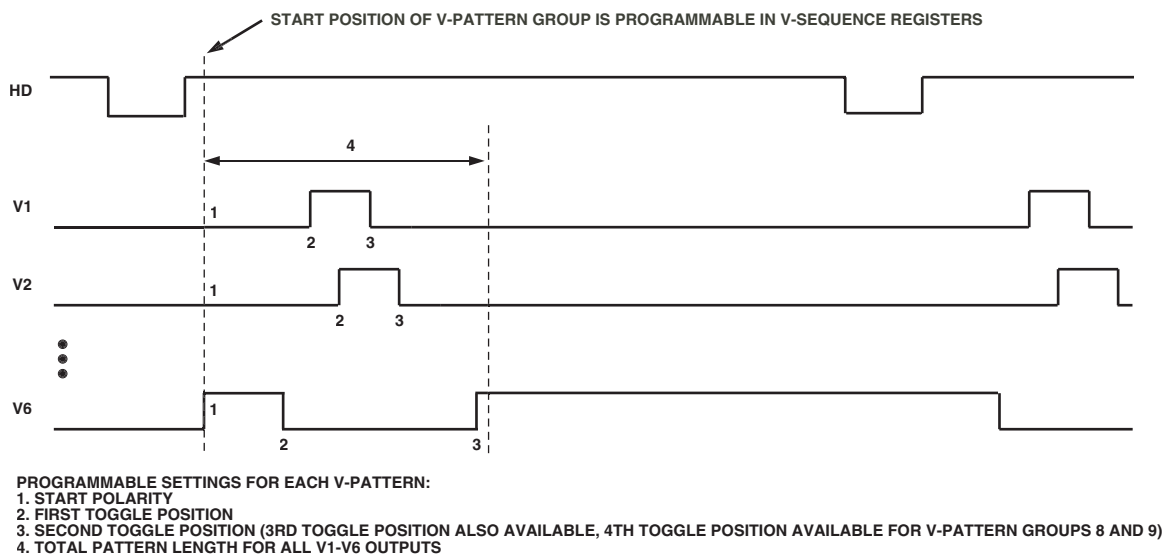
START POSITION OF V-PATTERN GROUP IS PROGRAMMABLE IN V-SEQUENCE REGISTERS

HD

4

V1
1
2 3

V2
1
2 3

V6
1
2
3

PROGRAMMABLE SETTINGS FOR EACH V-PATTERN:
1. START POLARITY
2. FIRST TOGGLE POSITION
3. SECOND TOGGLE POSITION (3RD TOGGLE POSITION ALSO AVAILABLE, 4TH TOGGLE POSITION AVAILABLE FOR V-PATTERN GROUPS 8 AND 9)
4. TOTAL PATTERN LENGTH FOR ALL V1-V6 OUTPUTS